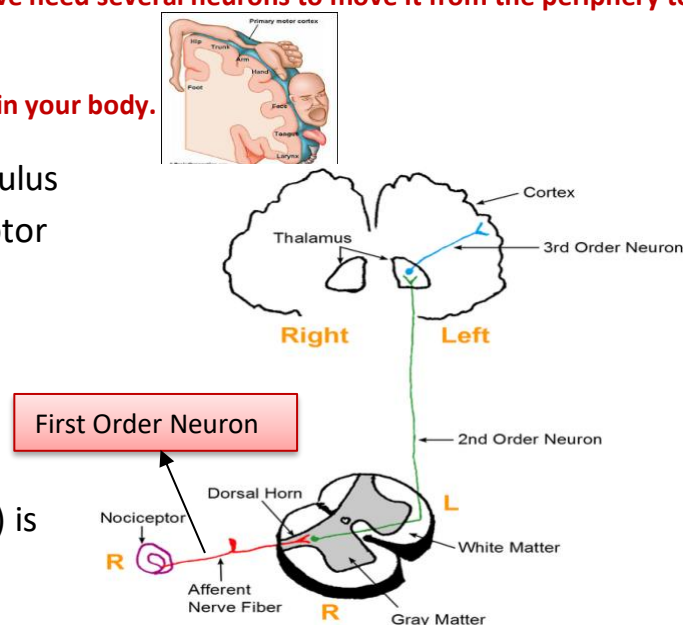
we need several neurons to move it from the periphery to

in your body.

Primary motor cortex

Hip

Trunk

Arm

Hand

Foot

Face

Tongue

Larynx

ulus

tor

) is

Cortex

Thalamus

3rd Order Neuron

Right

Left

First Order Neuron

2nd Order Neuron

Dorsal Horn

L

Nociceptor

R

White Matter

Afferent Nerve Fiber

R

Gray Matter